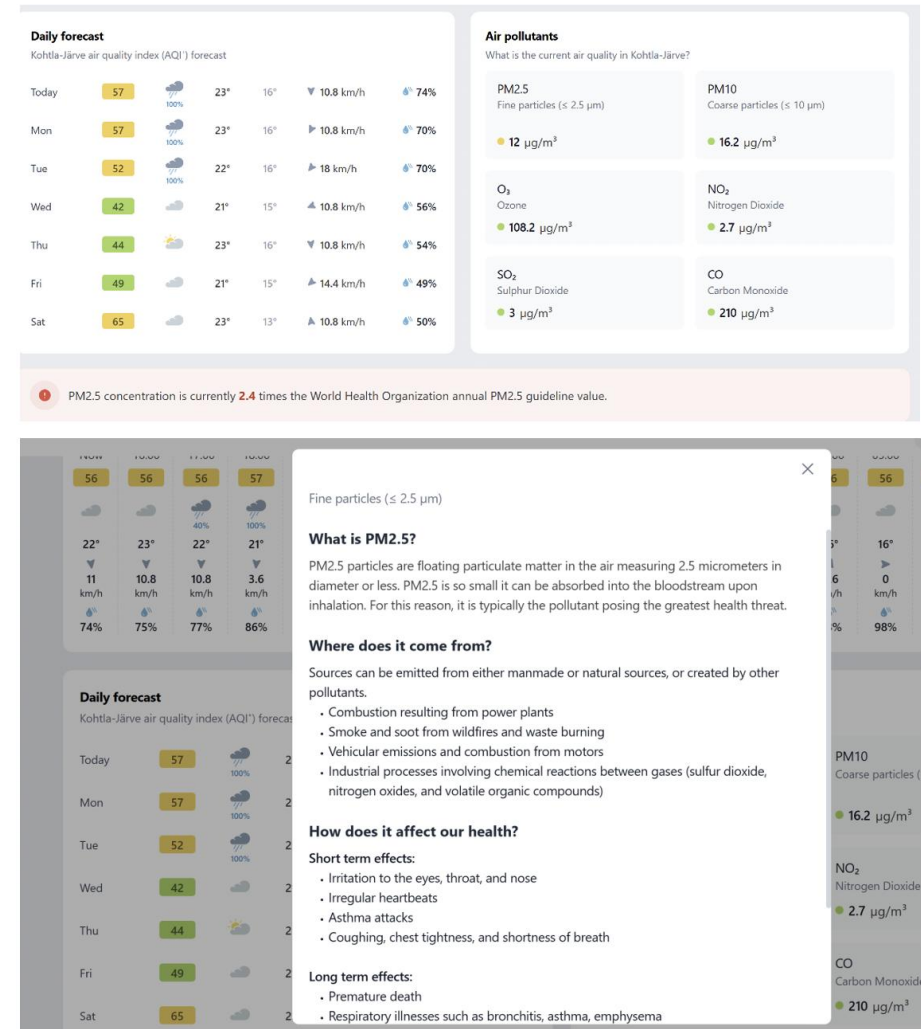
Daily forecast
Kohtla-Järve air quality index (AQI⁺) forecast

| | | | | | | |
|---|---|---|---|---|---|---|
| Today | 57 | 100% | 23° | 16° | 10.8 km/h | 74% |
| Mon | 57 | 100% | 23° | 16° | 10.8 km/h | 70% |
| Tue | 52 | 100% | 22° | 16° | 18 km/h | 70% |
| Wed | 42 | | 21° | 15° | 10.8 km/h | 56% |
| Thu | 44 | | 23° | 16° | 10.8 km/h | 54% |
| Fri | 49 | | 21° | 15° | 14.4 km/h | 49% |
| Sat | 65 | | 23° | 13° | 10.8 km/h | 50% |

Air pollutants
What is the current air quality in Kohtla-Järve?

PM2.5
Fine particles (≤ 2.5 μm)
12 μg/m³

PM10
Coarse particles (≤ 10 μm)
16.2 μg/m³

O₃
Ozone
108.2 μg/m³

NO₂
Nitrogen Dioxide
2.7 μg/m³

SO₂
Sulphur Dioxide
3 μg/m³

CO
Carbon Monoxide
210 μg/m³

PM2.5 concentration is currently 2.4 times the World Health Organization annual PM2.5 guideline value.

| 56 | 56 | 56 | 57 |
|---|---|---|---|
| | | 40% | 100% |
| 22° | 23° | 22° | 21° |
| 11 km/h | 10.8 km/h | 10.8 km/h | 3.6 km/h |
| 74% | 75% | 77% | 86% |

56
16°
0 km/h
98%

Daily forecast
Kohtla-Järve air quality index (AQI⁺) forecas

Today 57 100%
Mon 57 100%
Tue 52 100%
Wed 42
Thu 44
Fri 49
Sat 65

Fine particles (≤ 2.5 μm)

What is PM2.5?

PM2.5 particles are floating particulate matter in the air measuring 2.5 micrometers in diameter or less. PM2.5 is so small it can be absorbed into the bloodstream upon inhalation. For this reason, it is typically the pollutant posing the greatest health threat.

Where does it come from?

Sources can be emitted from either manmade or natural sources, or created by other pollutants.
• Combustion resulting from power plants
• Smoke and soot from wildfires and waste burning
• Vehicular emissions and combustion from motors
• Industrial processes involving chemical reactions between gases (sulfur dioxide, nitrogen oxides, and volatile organic compounds)

How does it affect our health?

Short term effects:
• Irritation to the eyes, throat, and nose
• Irregular heartbeats
• Asthma attacks
• Coughing, chest tightness, and shortness of breath

Long term effects:
• Premature death
• Respiratory illnesses such as bronchitis, asthma, emphysema

PM10
Coarse particles (
16.2 μg/m³
NO₂
Nitrogen Dioxide
2.7 μg/m³
CO
Carbon Monoxide
210 μg/m³